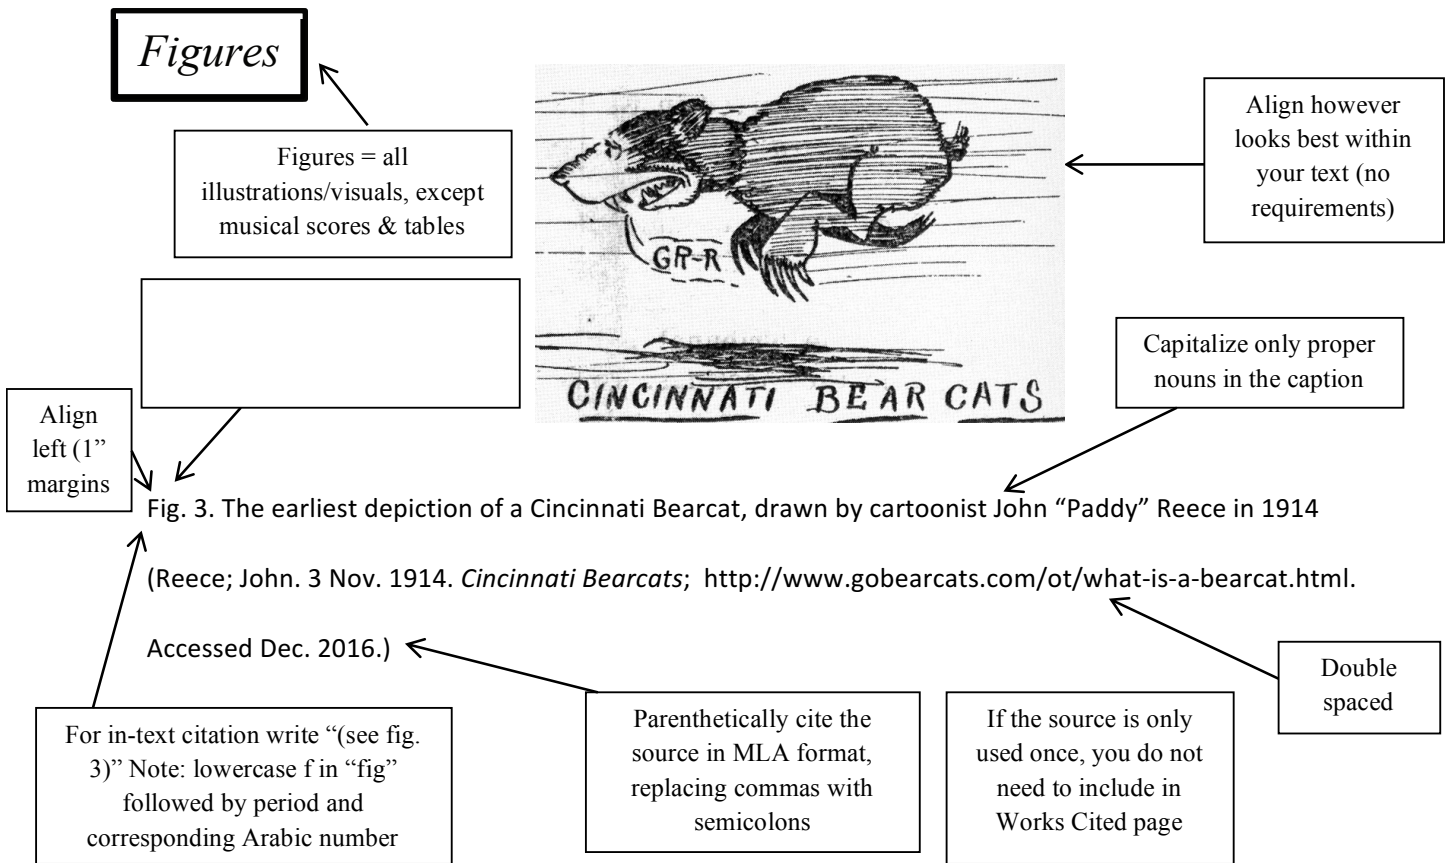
Figures

Figures = all illustrations/visuals, except musical scores & tables

GR-R

CINCINNATI BEAR CATS

Align however looks best within your text (no requirements)

Capitalize only proper nouns in the caption

Align left (1" margins

Fig. 3. The earliest depiction of a Cincinnati Bearcat, drawn by cartoonist John "Paddy" Reece in 1914

(Reece; John. 3 Nov. 1914. *Cincinnati Bearcats*; http://www.gobearcats.com/ot/what-is-a-bearcat.html.

Accessed Dec. 2016.)

Double spaced

For in-text citation write "(see fig. 3)" Note: lowercase f in "fig" followed by period and corresponding Arabic number

Parenthetically cite the source in MLA format, replacing commas with semicolons

If the source is only used once, you do not need to include in Works Cited page